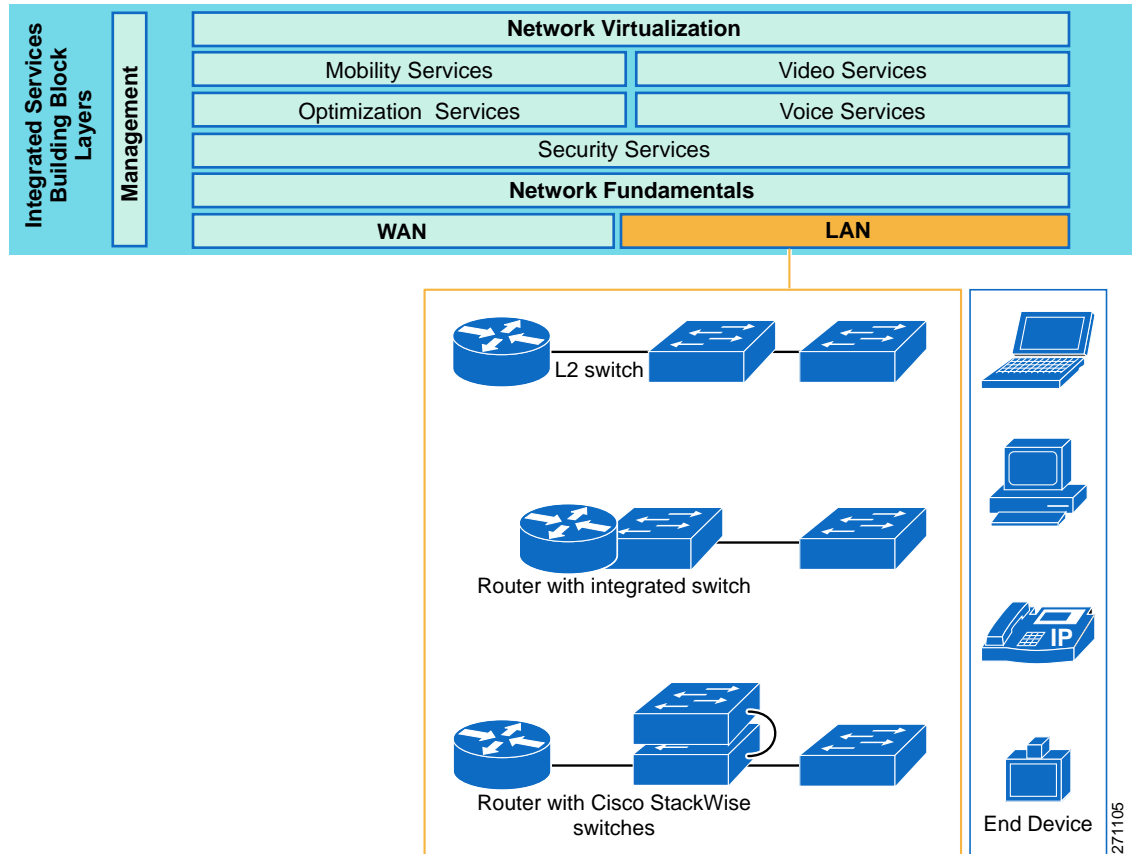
Integrated Services Building Block Layers

Management

Network Virtualization

Mobility Services

Video Services

Optimization Services

Voice Services

Security Services

Network Fundamentals

WAN

LAN

L2 switch

Router with integrated switch

Router with Cisco StackWise switches

IP

End Device

271105